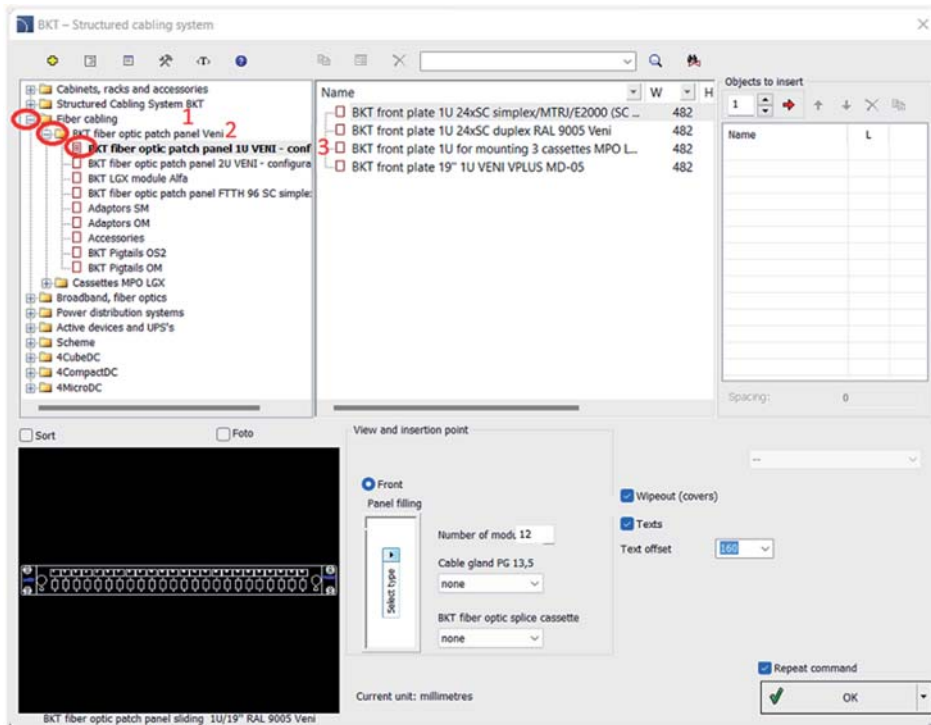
BKT – Structured cabling system

Cabinets, racks and accessories
Structured Cabling System BKT
Fiber cabling 1
BKT fiber optic patch panel Veni 2
BKT fiber optic patch panel 1U VENI - conf
BKT fiber optic patch panel 2U VENI - configura
BKT LGX module Alfa
BKT fiber optic patch panel FTTH 96 SC simple:
Adaptors SM
Adaptors OM
Accessories
BKT Pigtails OS2
BKT Pigtails OM
Cassettes MPO LGX
Broadband, fiber optics
Power distribution systems
Active devices and UPS's
Scheme
4CubeDC
4CompactDC
4MicroDC

| Name | W | H |
|---|---|---|
| BKT front plate 1U 24xSC simplex/MTRJ/E2000 (SC ... | 482 | |
| BKT front plate 1U 24xSC duplex RAL 9005 Veni | 482 | |
| 3 BKT front plate 1U for mounting 3 cassettes MPO L... | 482 | |
| BKT front plate 19" 1U VENI VPLUS MD-05 | 482 | |

Objects to insert
1
| Name | L |
|---|---|

Spacing: 0

Sort
Foto

View and insertion point
Front
Panel filling
Select type
Number of modu 12
Cable gland PG 13,5
none
BKT fiber optic splice cassette
none

Current unit: millimetres

--
Wipeout (covers)
Texts
Text offset 160

Repeat command
OK

BKT fiber optic patch panel sliding 1U/19" RAL 9005 Veni